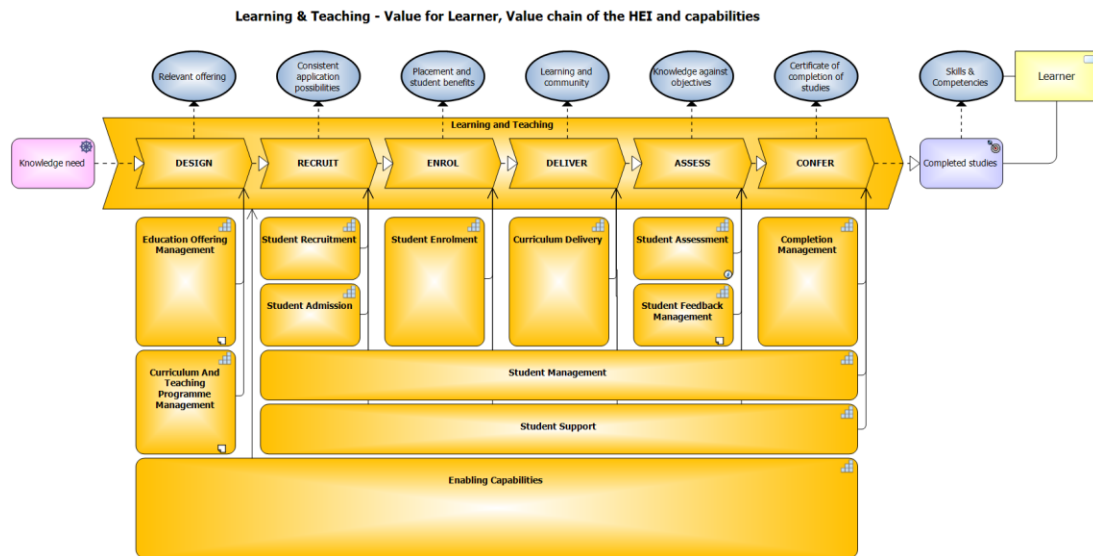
Learning & Teaching - Value for Learner, Value chain of the HEI and capabilities

Relevant offering

Consistent application possibilities

Placement and student benefits

Learning and community

Knowledge against objectives

Certificate of completion of studies

Skills & Competencies

Learner

Learning and Teaching

Knowledge need

DESIGN

RECRUIT

ENROL

DELIVER

ASSESS

CONFER

Completed studies

Education Offering Management

Student Recruitment

Student Admission

Student Enrolment

Curriculum Delivery

Student Assessment

Student Feedback Management

Completion Management

Curriculum And Teaching Programme Management

Student Management

Student Support

Enabling Capabilities